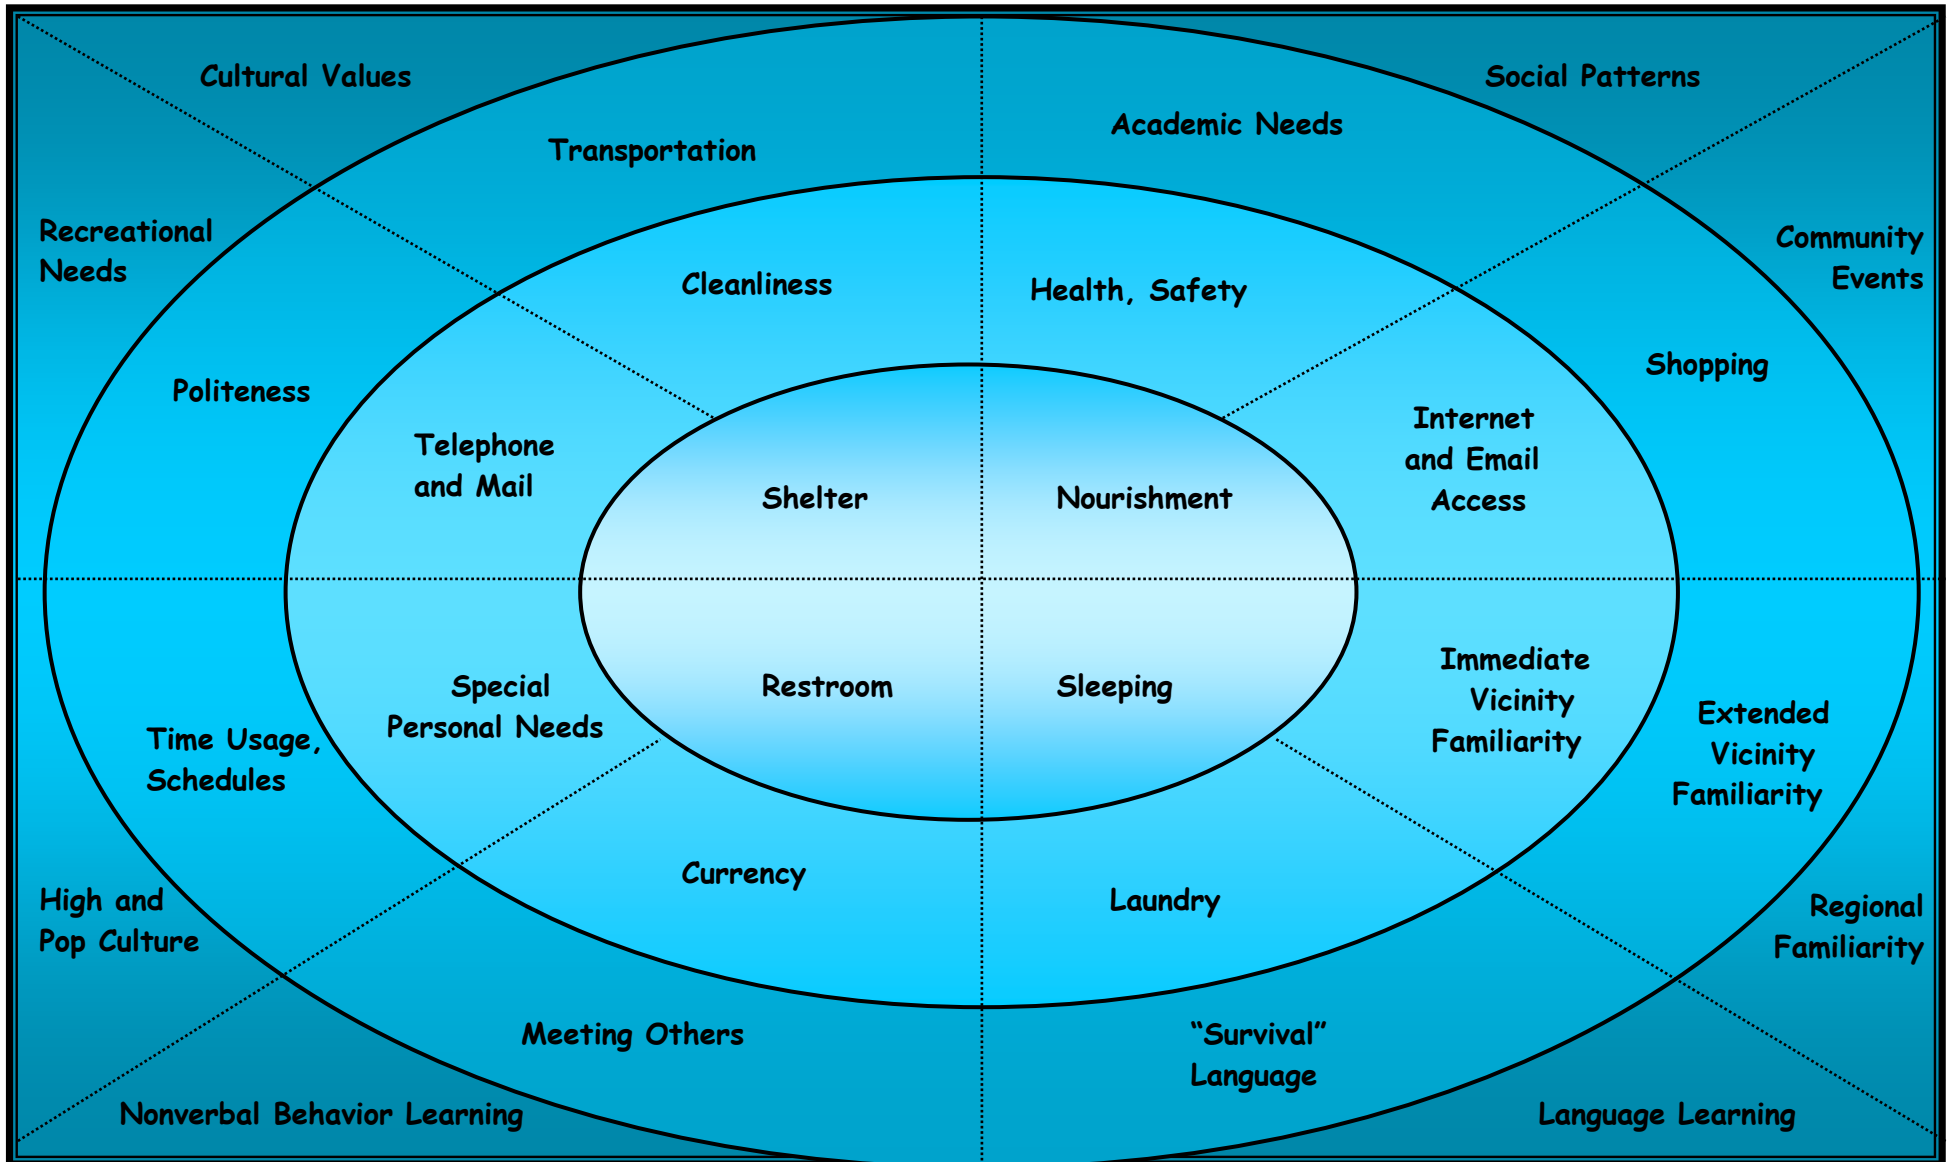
Cultural Values

Social Patterns

Transportation

Academic Needs

Recreational Needs

Community Events

Cleanliness

Health, Safety

Politeness

Shopping

Telephone and Mail

Shelter

Nourishment

Internet and Email Access

Special Personal Needs

Restroom

Sleeping

Immediate Vicinity Familiarity

Time Usage, Schedules

Extended Vicinity Familiarity

Currency

Laundry

High and Pop Culture

Regional Familiarity

Meeting Others

"Survival" Language

Nonverbal Behavior Learning

Language Learning